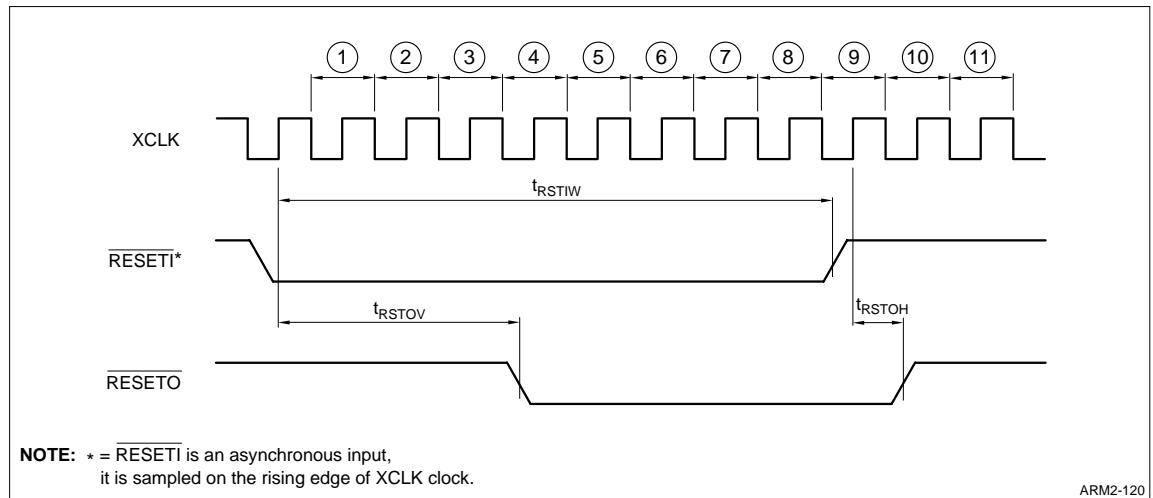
1 2 3 4 5 6 7 8 9 10 11

XCLK

$t_{RSTIW}$

$\overline{RESETI}$*

$t_{RSTOV}$

$t_{RSTOH}$

$\overline{RESETO}$

**NOTE:** * = $\overline{RESETI}$ is an asynchronous input, it is sampled on the rising edge of XCLK clock.

ARM2-120